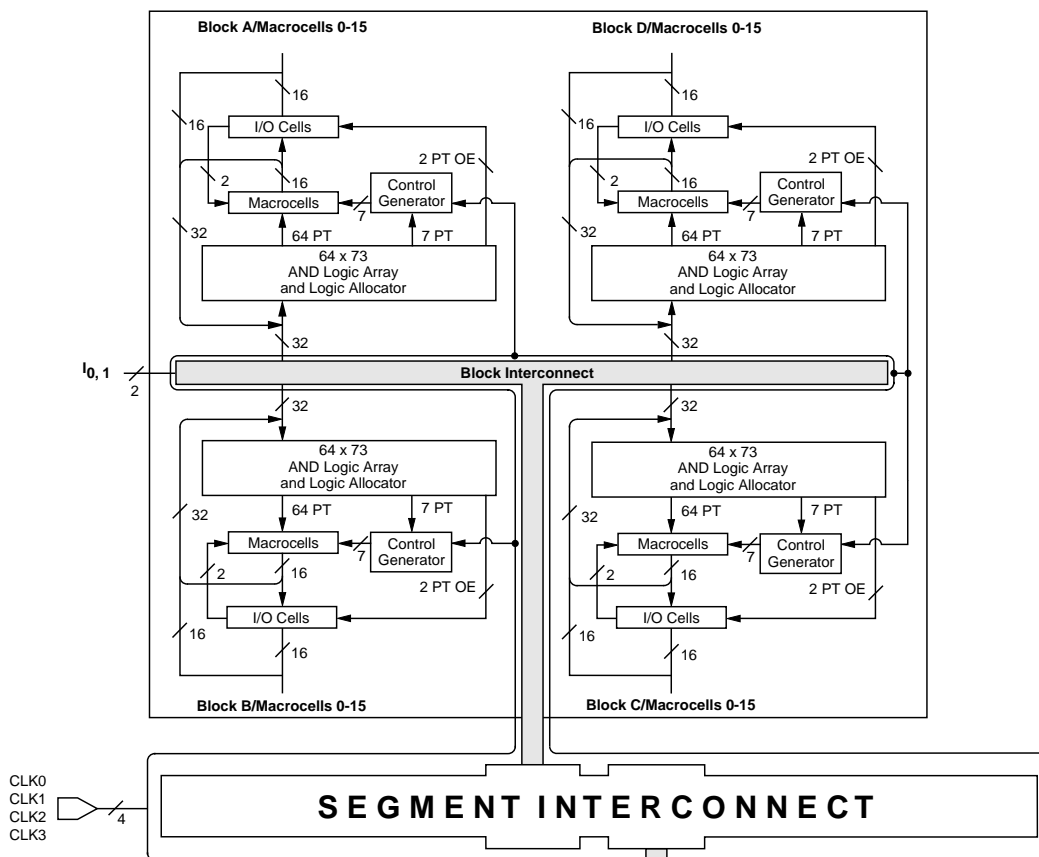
Block A/Macrocells 0-15

16
16
I/O Cells
2 PT OE
2
16
Macrocells
Control Generator
7
32
64 PT
7 PT
64 x 73
AND Logic Array
and Logic Allocator
32

Block D/Macrocells 0-15

16
16
I/O Cells
2 PT OE
2
16
Macrocells
Control Generator
7
32
64 PT
7 PT
64 x 73
AND Logic Array
and Logic Allocator
32

$I_{0,1}$
2
Block Interconnect

32
64 x 73
AND Logic Array
and Logic Allocator
32
64 PT
7 PT
Macrocells
Control Generator
7
2
16
2 PT OE
I/O Cells
16
16
Block B/Macrocells 0-15

32
64 x 73
AND Logic Array
and Logic Allocator
32
64 PT
7 PT
Macrocells
Control Generator
7
2
16
2 PT OE
I/O Cells
16
16
Block C/Macrocells 0-15

CLK0
CLK1
CLK2
CLK3
4
SEGMENT INTERCONNECT